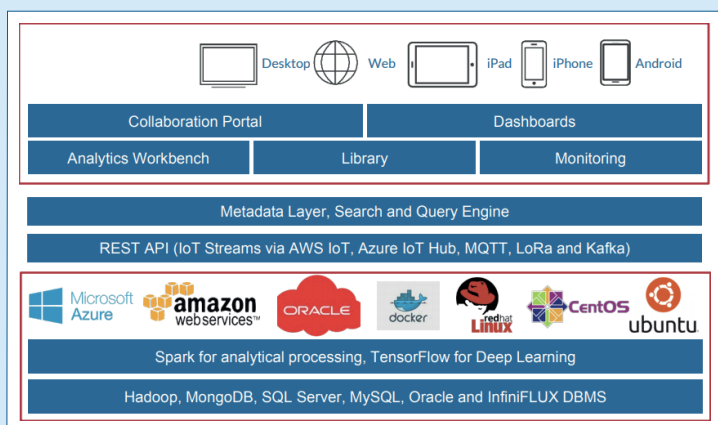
Desktop Web iPad iPhone Android

Collaboration Portal

Dashboards

Analytics Workbench

Library

Monitoring

Metadata Layer, Search and Query Engine

REST API (IoT Streams via AWS IoT, Azure IoT Hub, MQTT, LoRa and Kafka)

Microsoft Azure

amazon webservices™

ORACLE

docker

redhat Linux

CentOS

ubuntu

Spark for analytical processing, TensorFlow for Deep Learning

Hadoop, MongoDB, SQL Server, MySQL, Oracle and InfiniFLUX DBMS